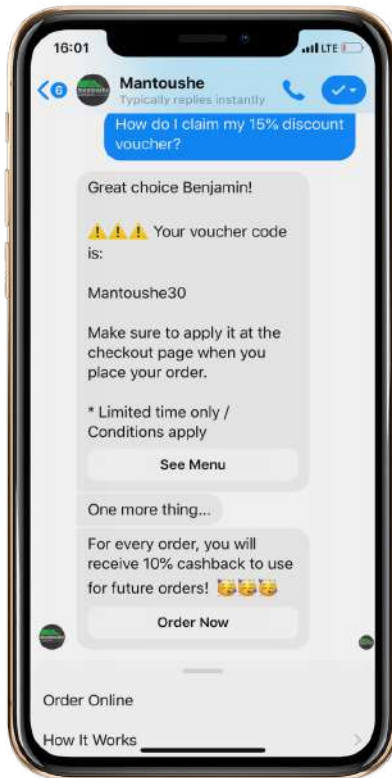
16:01

LTE

6

Mantoushe

Typically replies instantly

How do I claim my 15% discount voucher?

Great choice Benjamin!

⚠️⚠️⚠️ Your voucher code is:

Mantoushe30

Make sure to apply it at the checkout page when you place your order.

* Limited time only / Conditions apply

See Menu

One more thing...

For every order, you will receive 10% cashback to use for future orders! 🥳🥳🥳

Order Now

Order Online

How It Works